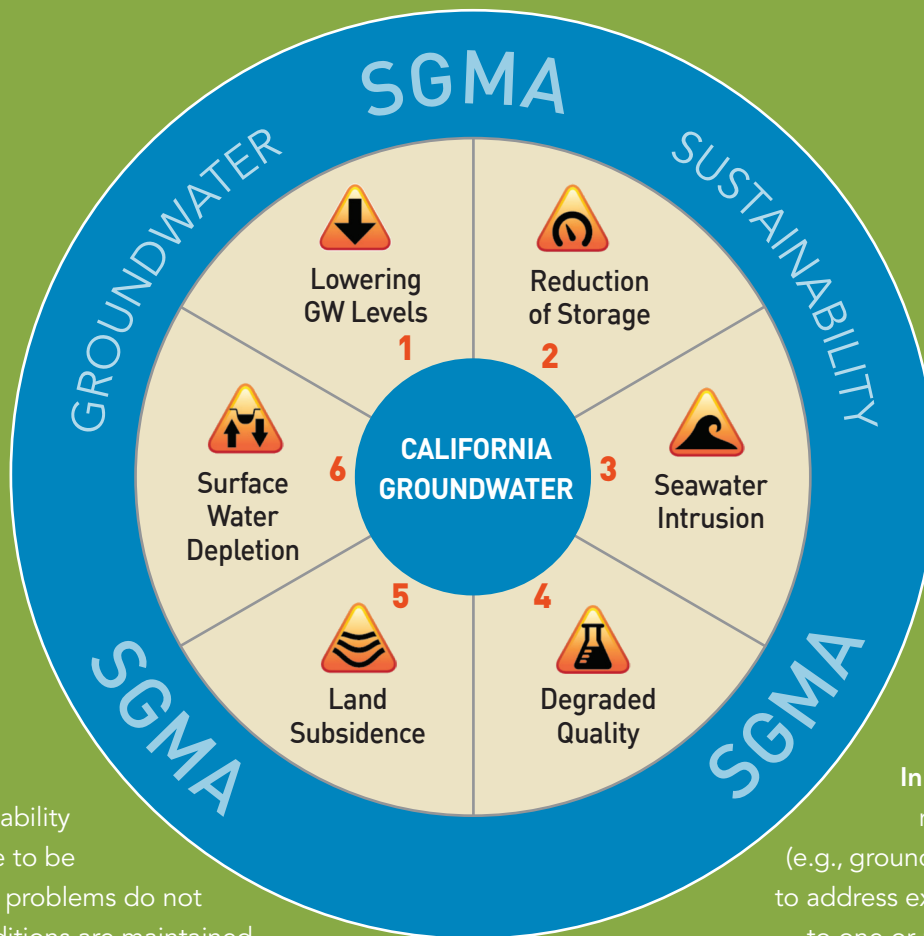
SGMA

GROUNDWATER

SUSTAINABILITY

Lowering GW Levels

1

Reduction of Storage

2

Seawater Intrusion

3

Degraded Quality

4

Land Subsidence

5

Surface Water Depletion

6

CALIFORNIA GROUNDWATER

SGMA

SGMA

ability
e to be
problems do not
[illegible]

In
r
(e.g., ground
to address ex
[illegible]